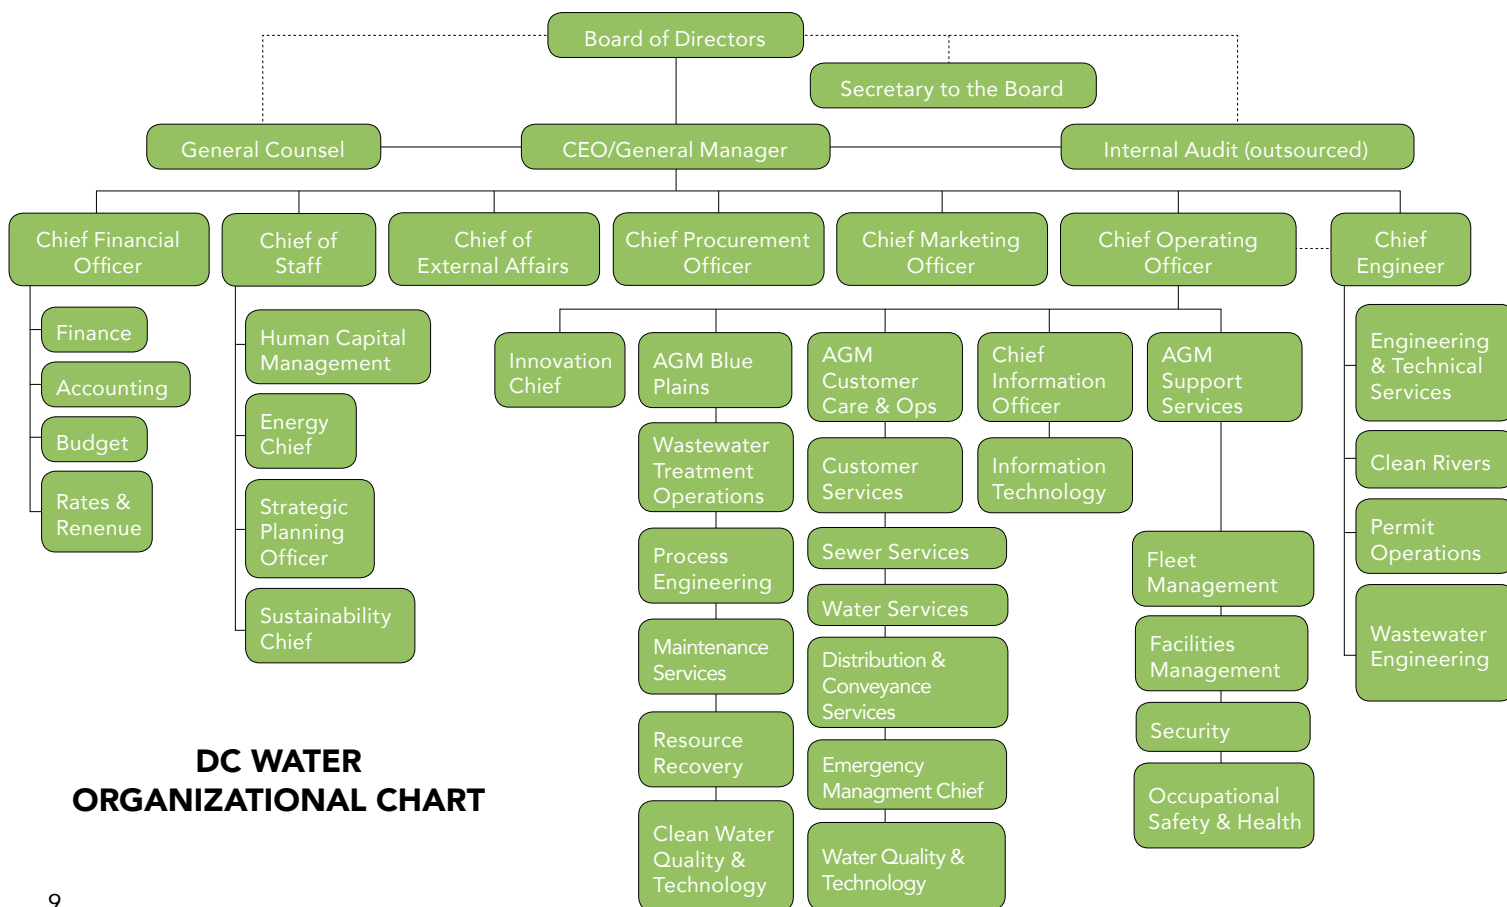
Board of Directors

Secretary to the Board

General Counsel

CEO/General Manager

Internal Audit (outsourced)

Chief Financial Officer

Finance

Accounting

Budget

Rates & Renenue

Chief of Staff

Human Capital Management

Energy Chief

Strategic Planning Officer

Sustainability Chief

Chief of External Affairs

Chief Procurement Officer

Chief Marketing Officer

Chief Operating Officer

Innovation Chief

AGM Blue Plains

Wastewater Treatment Operations

Process Engineering

Maintenance Services

Resource Recovery

Clean Water Quality & Technology

AGM Customer Care & Ops

Customer Services

Sewer Services

Water Services

Distribution & Conveyance Services

Emergency Managment Chief

Water Quality & Technology

Chief Information Officer

Information Technology

AGM Support Services

Fleet Management

Facilities Management

Security

Occupational Safety & Health

Chief Engineer

Engineering & Technical Services

Clean Rivers

Permit Operations

Wastewater Engineering

DC WATER ORGANIZATIONAL CHART

9